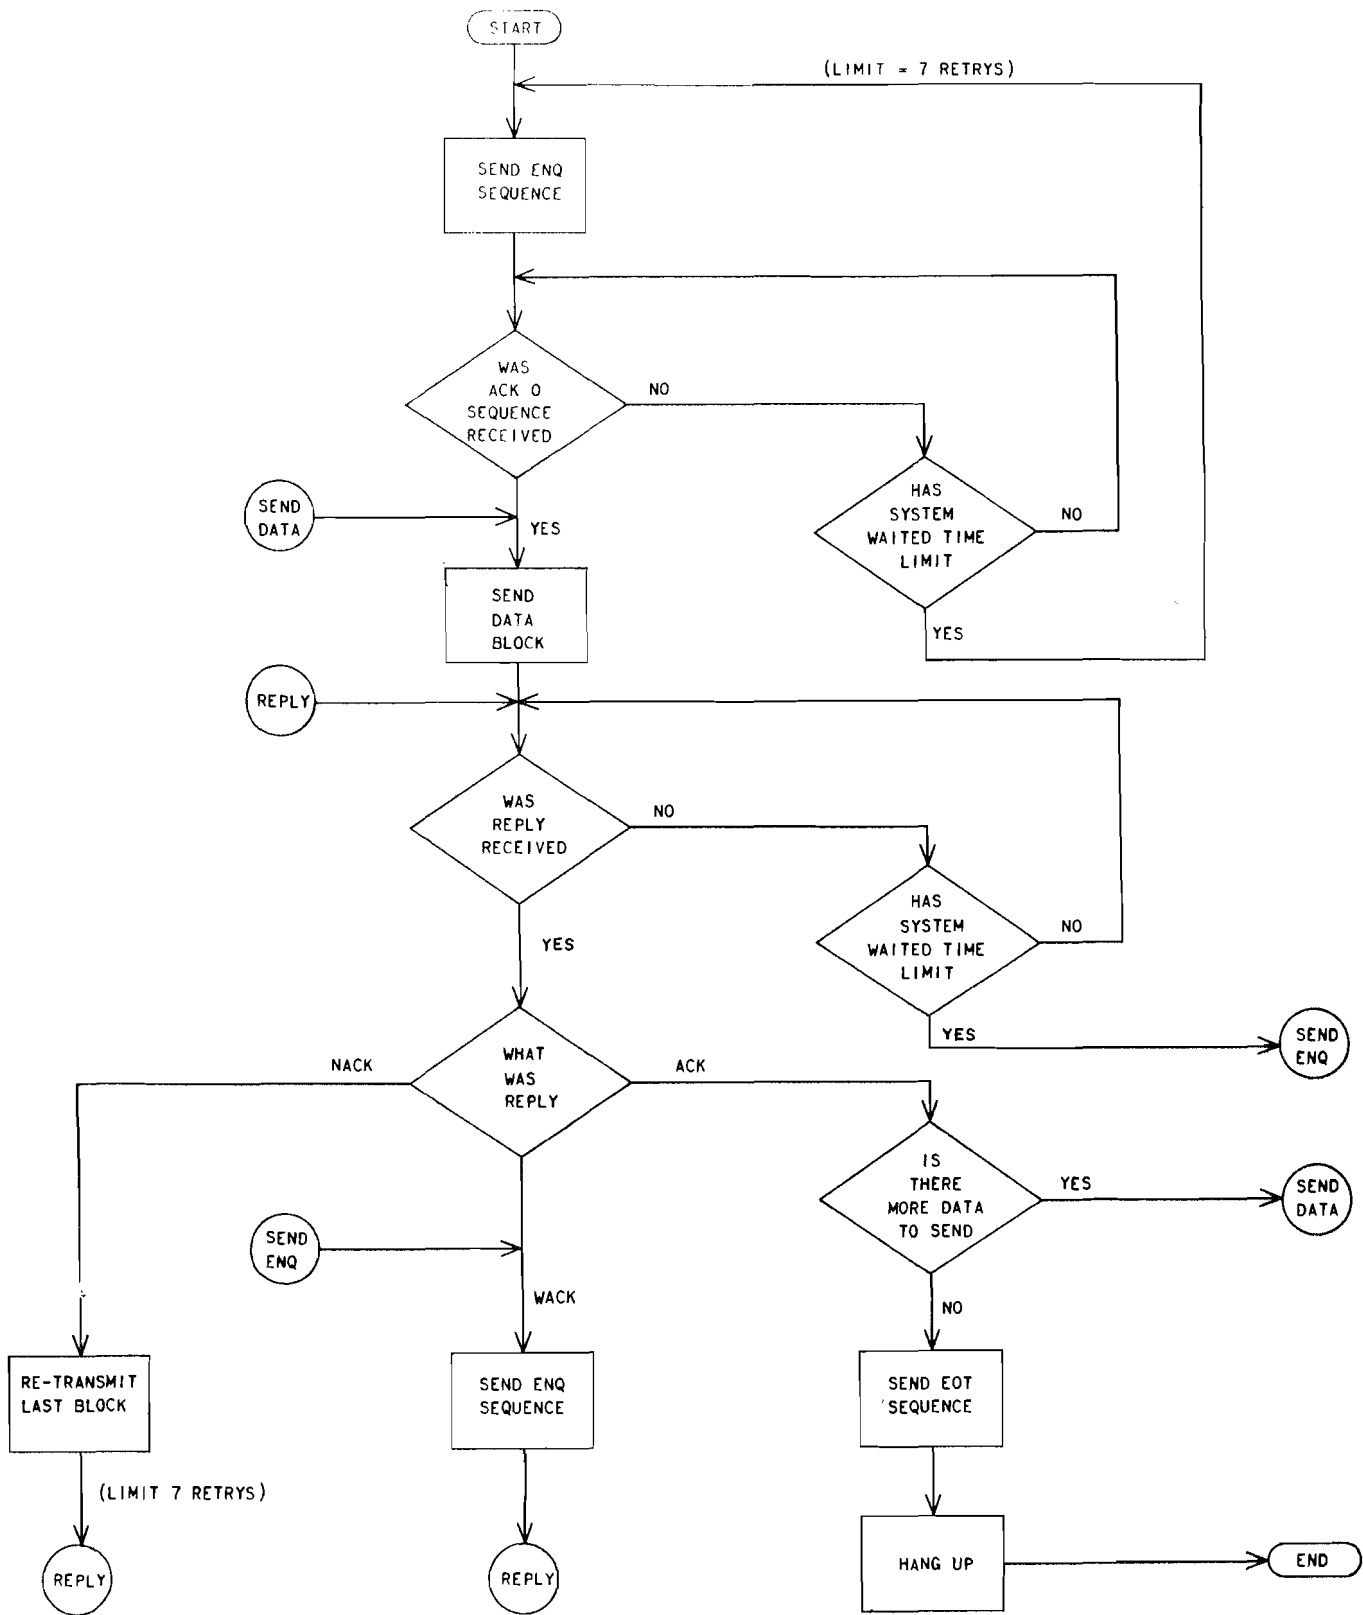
START

(LIMIT = 7 RETRYS)

SEND ENQ SEQUENCE

WAS ACK 0 SEQUENCE RECEIVED

NO

HAS SYSTEM WAITED TIME LIMIT

NO

SEND DATA

YES

SEND DATA BLOCK

YES

REPLY

WAS REPLY RECEIVED

NO

HAS SYSTEM WAITED TIME LIMIT

NO

YES

YES

SEND ENQ

NACK

WHAT WAS REPLY

ACK

IS THERE MORE DATA TO SEND

YES

SEND DATA

SEND ENQ

WACK

NO

RE-TRANSMIT LAST BLOCK

SEND ENQ SEQUENCE

SEND EOT SEQUENCE

(LIMIT 7 RETRYS)

HANG UP

END

REPLY

REPLY